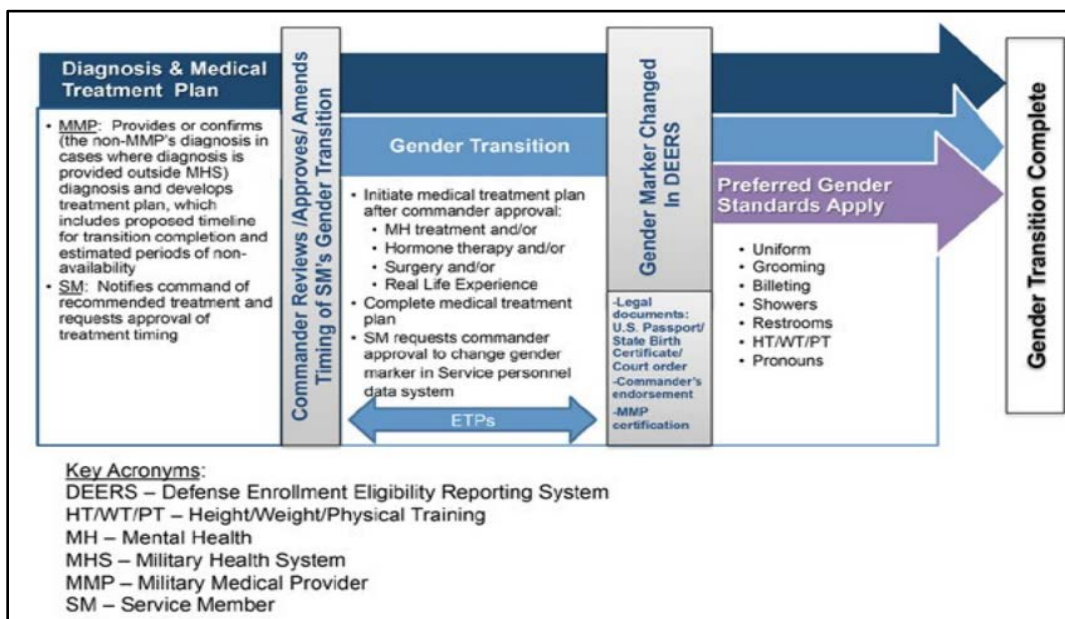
Diagnosis & Medical Treatment Plan

• MMP: Provides or confirms (the non-MMP's diagnosis in cases where diagnosis is provided outside MHS) diagnosis and develops treatment plan, which includes proposed timeline for transition completion and estimated periods of non-availability
• SM: Notifies command of recommended treatment and requests approval of treatment timing

Commander Reviews /Approves/ Amends Timing of SM's Gender Transition

Gender Transition

• Initiate medical treatment plan after commander approval:
  • MH treatment and/or
  • Hormone therapy and/or
  • Surgery and/or
  • Real Life Experience
• Complete medical treatment plan
• SM requests commander approval to change gender marker in Service personnel data system

ETPs

Gender Marker Changed In DEERS

-Legal documents: U.S. Passport/ State Birth Certificate/ Court order
-Commander's endorsement
-MMP certification

Preferred Gender Standards Apply

• Uniform
• Grooming
• Billeting
• Showers
• Restrooms
• HT/WT/PT
• Pronouns

Gender Transition Complete

Key Acronyms:
DEERS – Defense Enrollment Eligibility Reporting System
HT/WT/PT – Height/Weight/Physical Training
MH – Mental Health
MHS – Military Health System
MMP – Military Medical Provider
SM – Service Member